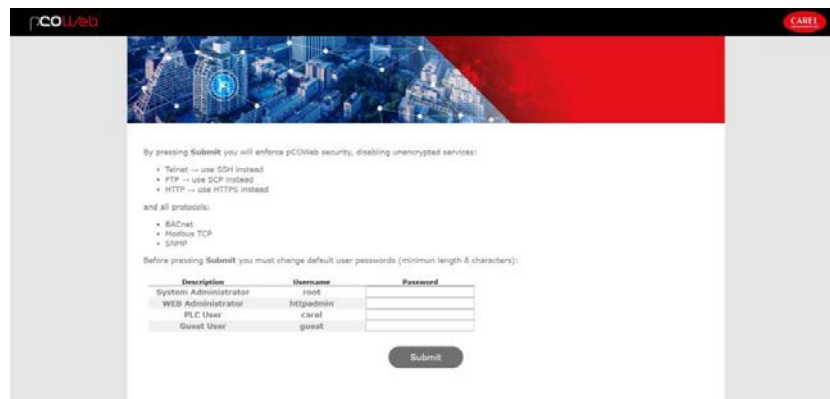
pCOWeb

CAREL

By pressing **Submit** you will enforce pCOWeb security, disabling unencrypted services:

- Telnet → use SSH instead
- FTP → use SCP instead
- HTTP → use HTTPS instead

and all protocols:

- BACnet
- Modbus TCP
- SNMP

Before pressing **Submit** you must change default user passwords (minimun length 8 characters):

| Description | Username | Password |
|---|---|---|
| System Administrator | root | |
| WEB Administrator | httpadmin | |
| PLC User | carel | |
| Guest User | guest | |

Submit